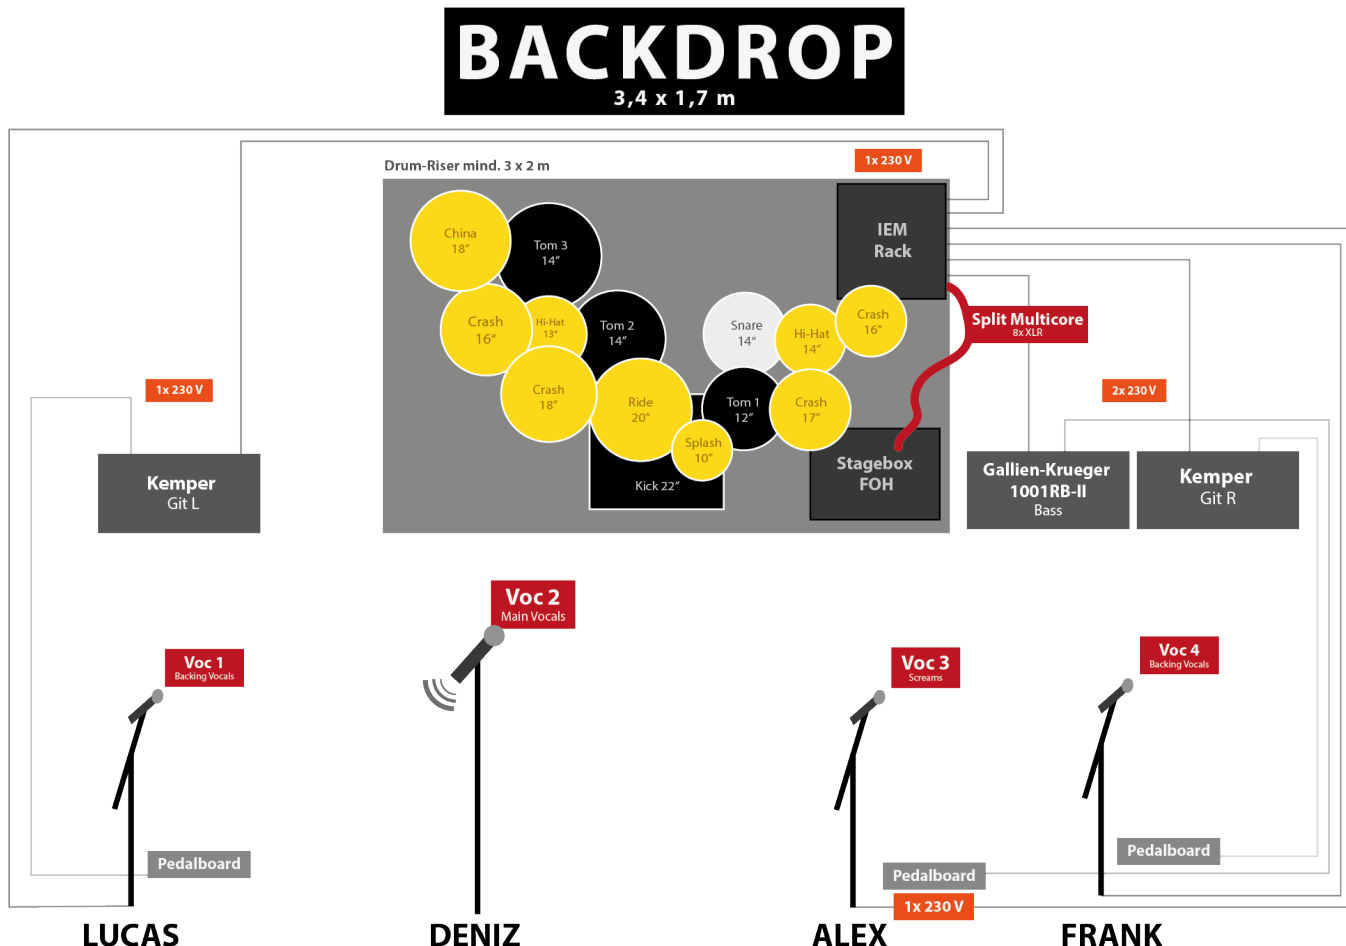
BACKDROP
3,4 x 1,7 m

Drum-Riser mind. 3 x 2 m

1x 230 V

China 18"
Tom 3 14"
Crash 16"
Hi-Hat 13"
Tom 2 14"
Snare 14"
Hi-Hat 14"
Crash 16"
Crash 18"
Ride 20"
Tom 1 12"
Crash 17"
Splash 10"
Kick 22"

IEM Rack

Split Multicore
8x XLR

Stagebox FOH

1x 230 V

Kemper
Git L

2x 230 V

Gallien-Krueger
1001RB-II
Bass

Kemper
Git R

Voc 2
Main Vocals

Voc 1
Backing Vocals

Voc 3
Screams

Voc 4
Backing Vocals

Pedalboard

Pedalboard

Pedalboard

1x 230 V

LUCAS
DENIZ
ALEX
FRANK